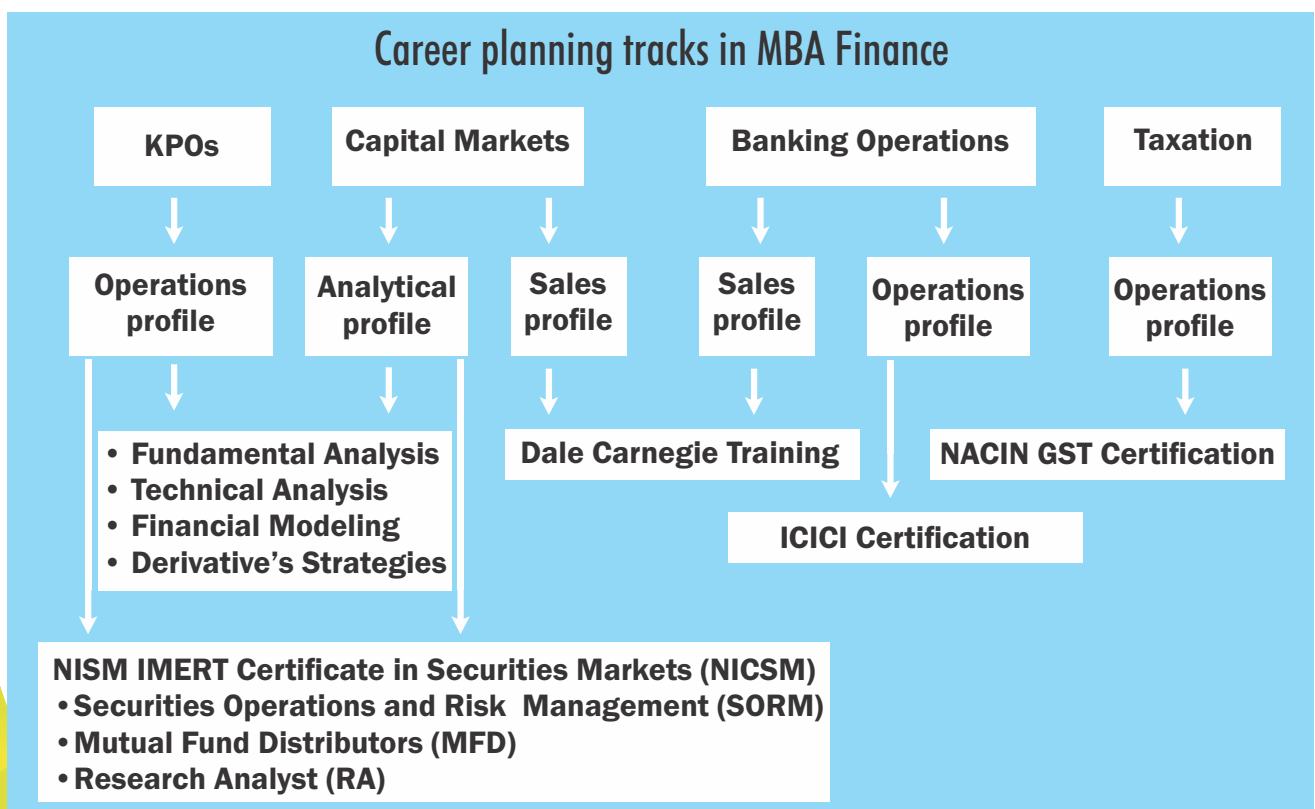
Career planning tracks in MBA Finance

KPOs

Capital Markets

Banking Operations

Taxation

Operations profile

Analytical profile

Sales profile

Sales profile

Operations profile

Operations profile

• Fundamental Analysis
• Technical Analysis
• Financial Modeling
• Derivative's Strategies

Dale Carnegie Training

NACIN GST Certification

ICICI Certification

NISM IMERT Certificate in Securities Markets (NICSM)
• Securities Operations and Risk Management (SORM)
• Mutual Fund Distributors (MFD)
• Research Analyst (RA)